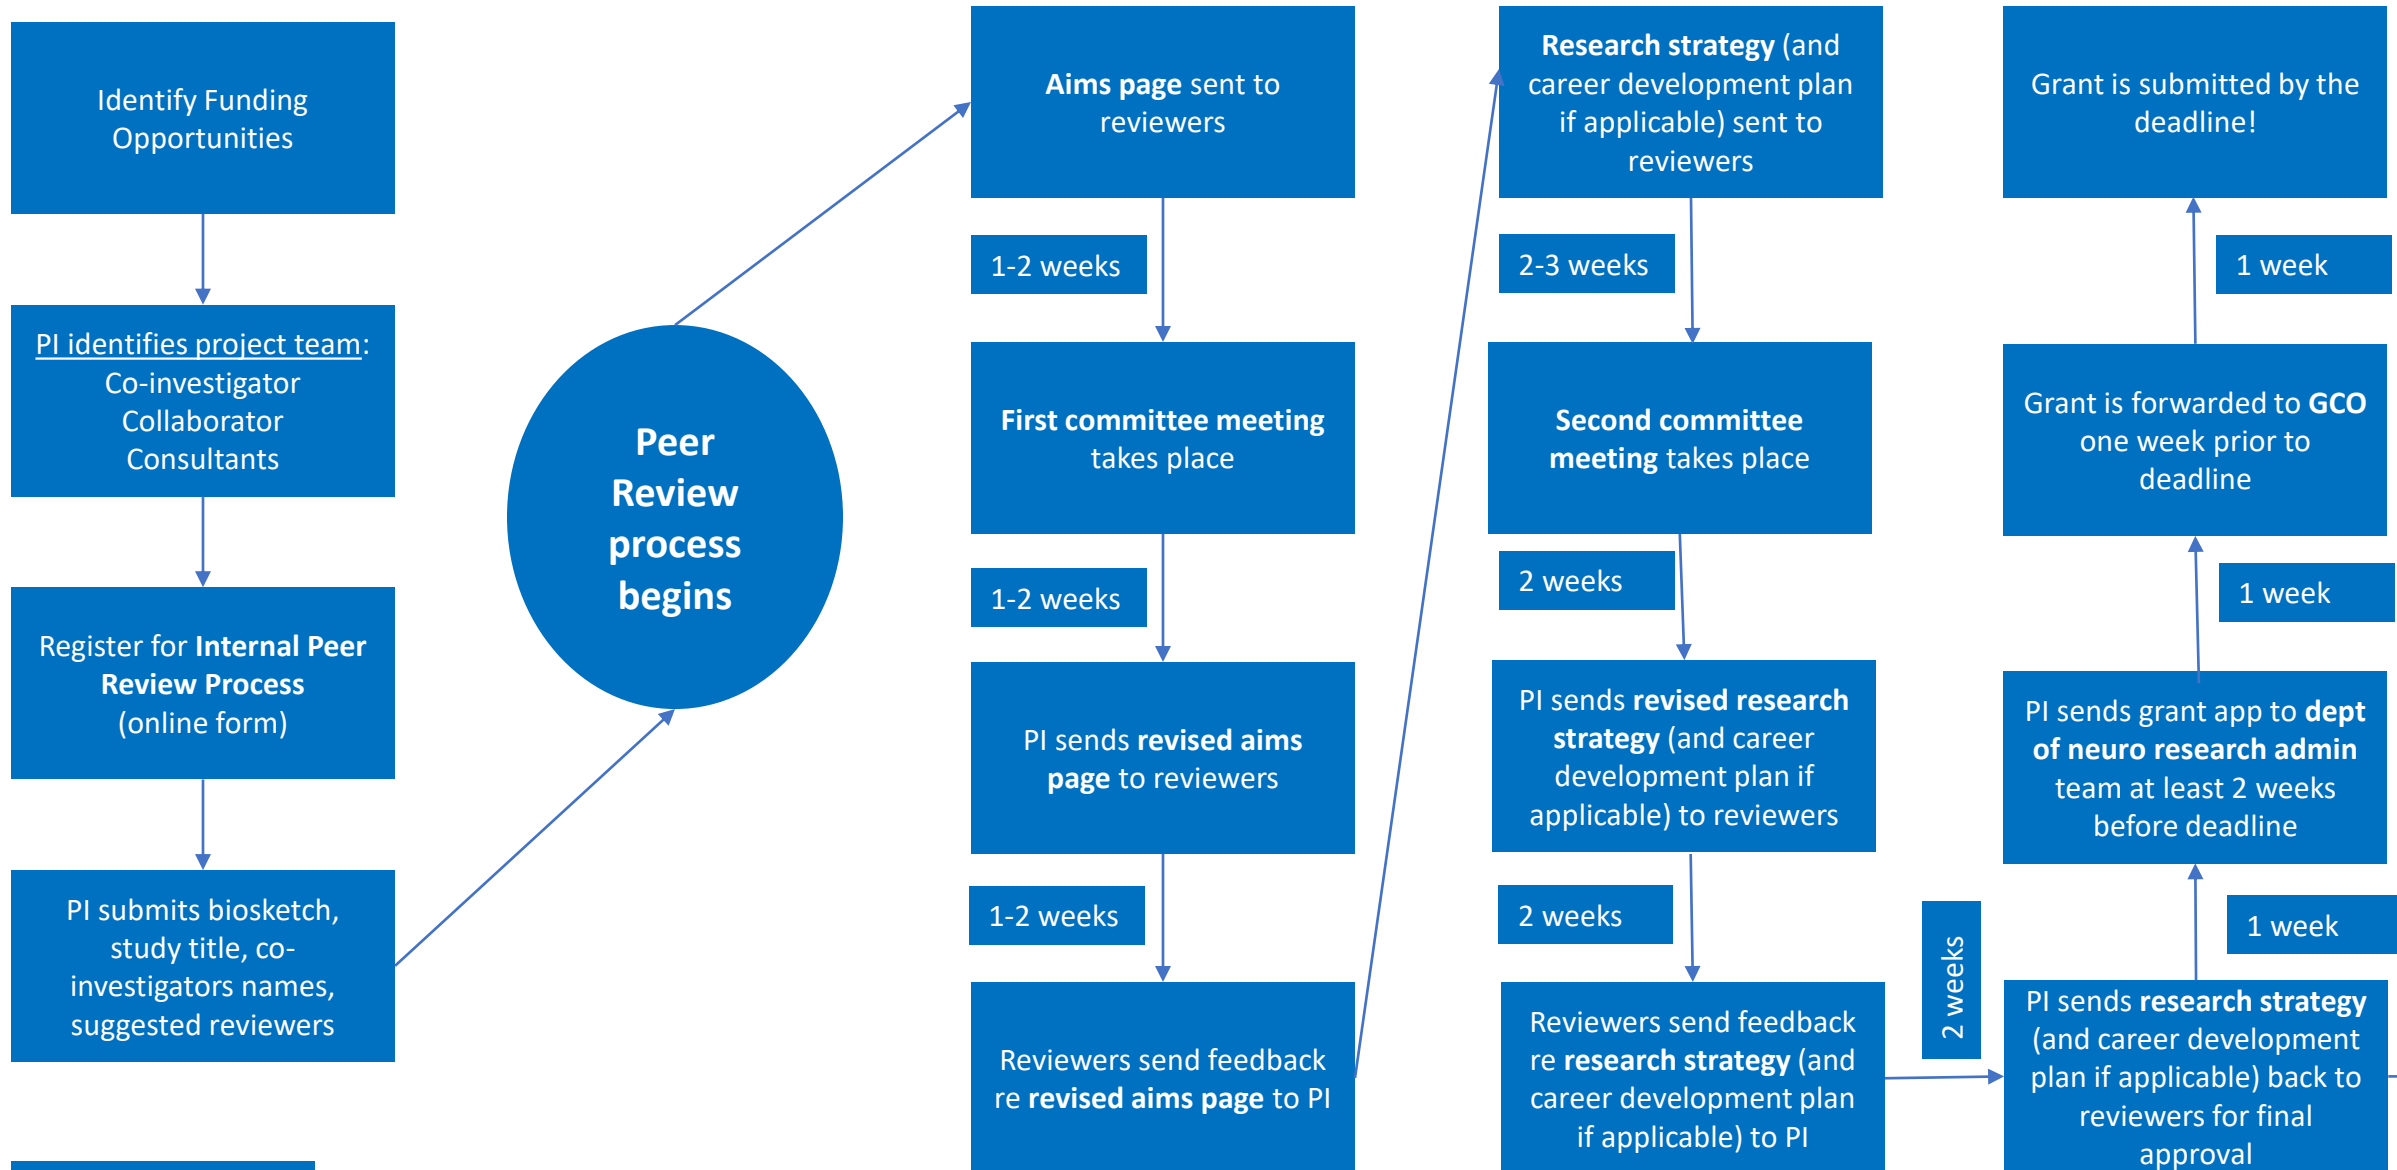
Identify Funding Opportunities

PI identifies project team: Co-investigator Collaborator Consultants

Register for Internal Peer Review Process (online form)

PI submits biosketch, study title, co-investigators names, suggested reviewers

Peer Review process begins

Aims page sent to reviewers

1-2 weeks

First committee meeting takes place

1-2 weeks

PI sends revised aims page to reviewers

1-2 weeks

Reviewers send feedback re revised aims page to PI

Research strategy (and career development plan if applicable) sent to reviewers

2-3 weeks

Second committee meeting takes place

2 weeks

PI sends revised research strategy (and career development plan if applicable) to reviewers

2 weeks

Reviewers send feedback re research strategy (and career development plan if applicable) to PI

2 weeks

Grant is submitted by the deadline!

1 week

Grant is forwarded to GCO one week prior to deadline

1 week

PI sends grant app to dept of neuro research admin team at least 2 weeks before deadline

1 week

PI sends research strategy (and career development plan if applicable) back to reviewers for final approval